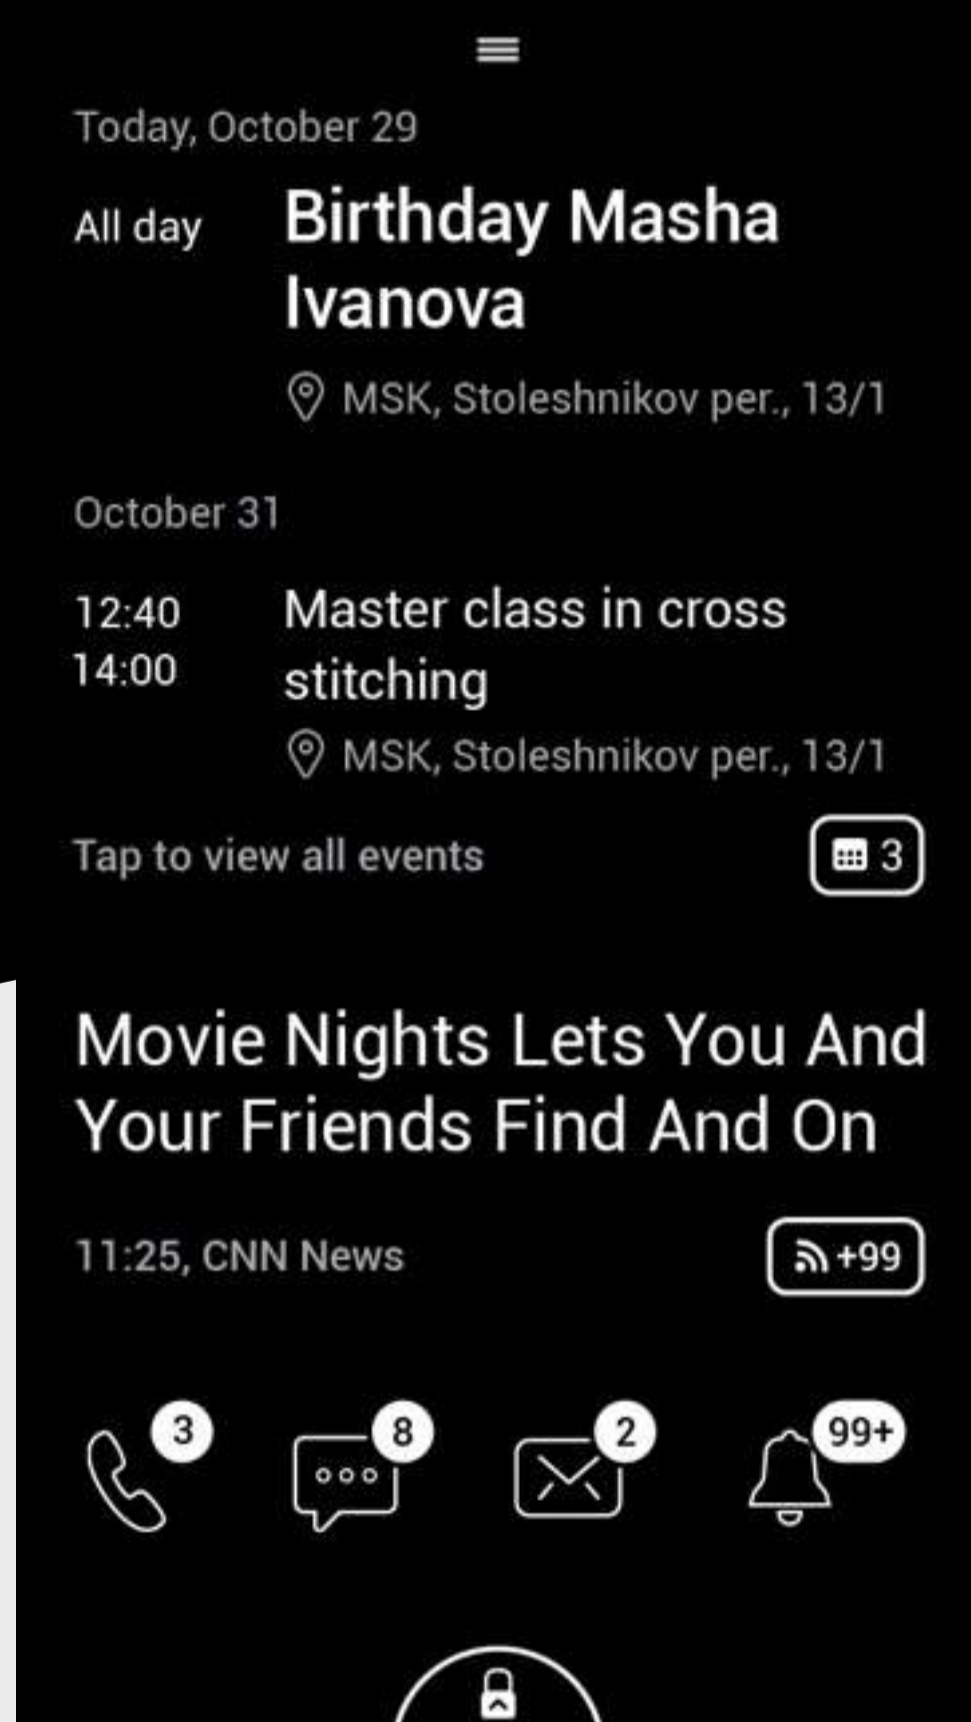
Today, October 29

All day Birthday Masha Ivanova

MSK, Stoleshnikov per., 13/1

October 31

12:40
14:00 Master class in cross stitching

MSK, Stoleshnikov per., 13/1

Tap to view all events 3

Movie Nights Lets You And Your Friends Find And On

11:25, CNN News +99

3 8 2 99+